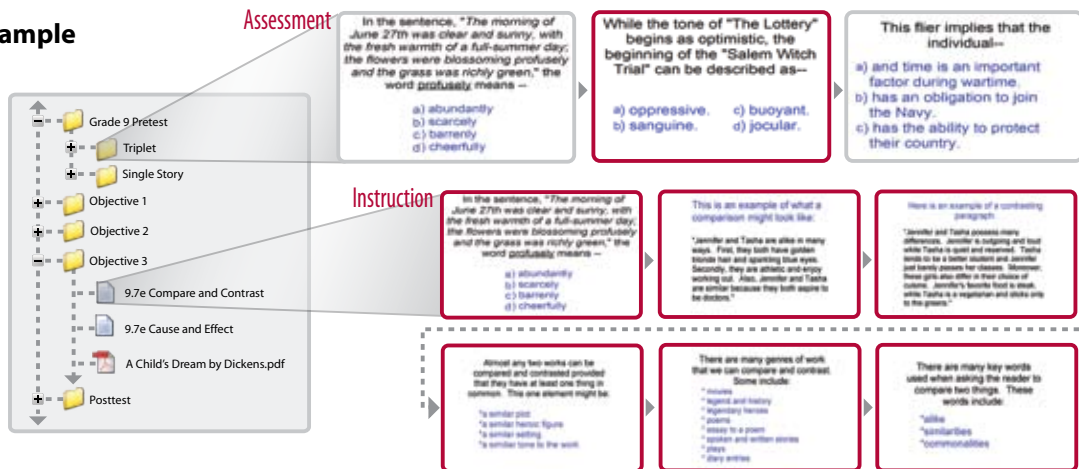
ample

Assessment

In the sentence, "The morning of June 27th was clear and sunny, with the fresh warmth of a full-summer day; the flowers were blossoming profusely and the grass was richly green," the word profusely means --

a) abundantly
b) scarcely
c) barrenly
d) cheerfully

While the tone of "The Lottery" begins as optimistic, the beginning of the "Salem Witch Trial" can be described as--

a) oppressive.
b) sanguine.
c) buoyant.
d) jocular.

This flier implies that the individual--

a) and time is an important factor during wartime.
b) has an obligation to join the Navy.
c) has the ability to protect their country.

Grade 9 Pretest
Triplet
Single Story
Objective 1
Objective 2
Objective 3
9.7e Compare and Contrast
9.7e Cause and Effect
A Child's Dream by Dickens.pdf
Posttest

Instruction

In the sentence, "The morning of June 27th was clear and sunny, with the fresh warmth of a full-summer day; the flowers were blossoming profusely and the grass was richly green," the word profusely means --

a) abundantly
b) scarcely
c) barrenly
d) cheerfully

This is an example of what a comparison might look like:

"Jennifer and Tasha are alike in many ways. First, they both have golden blonde hair and sparkling blue eyes. Secondly, they are athletic and enjoy working out. Also, Jennifer and Tasha are similar because they both aspire to be doctors."

Here is an example of a contrasting paragraph:

"Jennifer and Tasha possess many differences. Jennifer is outgoing and loud while Tasha is quiet and reserved. Tasha tends to be a better student and Jennifer just barely passes her classes. Moreover, these girls also differ in their choice of cuisine. Jennifer's favorite food is steak, while Tasha is a vegetarian and sticks only to the greens."

Almost any two works can be compared and contrasted provided that they have at least one thing in common. This one element might be:

*a similar plot
*a similar heroic figure
*a similar setting
*a similar tone to the work

There are many genres of work that we can compare and contrast. Some include:

* movies
* legend and history
* legendary heroes
* poems
* essay to a poem
* spoken and written stories
* plays
* diary entries

There are many key words used when asking the reader to compare two things. These words include:

*alike
*similarities
*commonalities